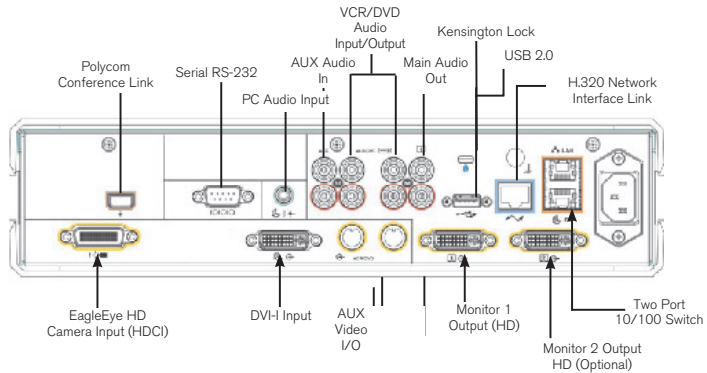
VCR/DVD Audio Input/Output

Kensington Lock

USB 2.0

Polycom Conference Link

Serial RS-232

AUX Audio In

Main Audio Out

H.320 Network Interface Link

PC Audio Input

EagleEye HD Camera Input (HDCI)

DVI-I Input

AUX Video I/O

Monitor 1 Output (HD)

Monitor 2 Output HD (Optional)

Two Port 10/100 Switch